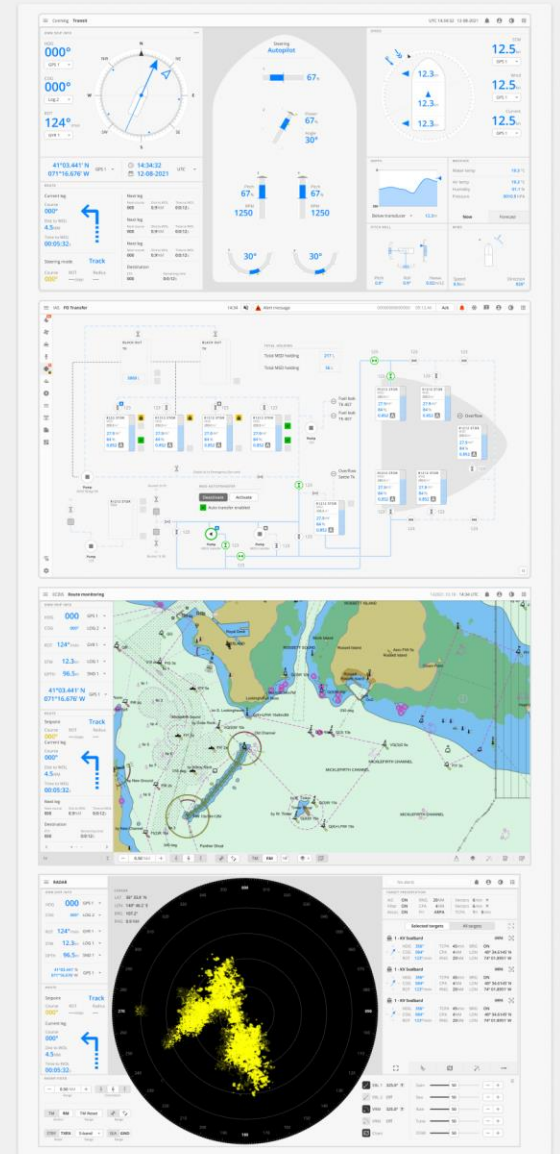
Conning Transit

000°

000°

124°

Steering
Autopilot

67%

67%

30°

12.5

12.5

12.5

12.3

12.3

12.3

41°03.441' N
071°16.676' W

14:34:32
12-08-2021

Current leg

000°

4.5

00:05:32

Next leg

Steering mode
Track

67%

1250

67%

1250

30°

30°

FO Transfer

Total MGO holding

Total MGO holding

Deactivate
Activate

Auto transfer enabled

ECDIS Route monitoring

000

000°

124°

12.3

96.5

41°03.441' N
071°16.676' W

Track

000°

4.5

00:05:32

RADAR

000

000°

124°

12.3

96.5

41°03.441' N
071°16.676' W

Track

000°

4.5

00:05:32

Selected targets
All targets

1 - KV Svalbard

1 - KV Svalbard

1 - KV Svalbard